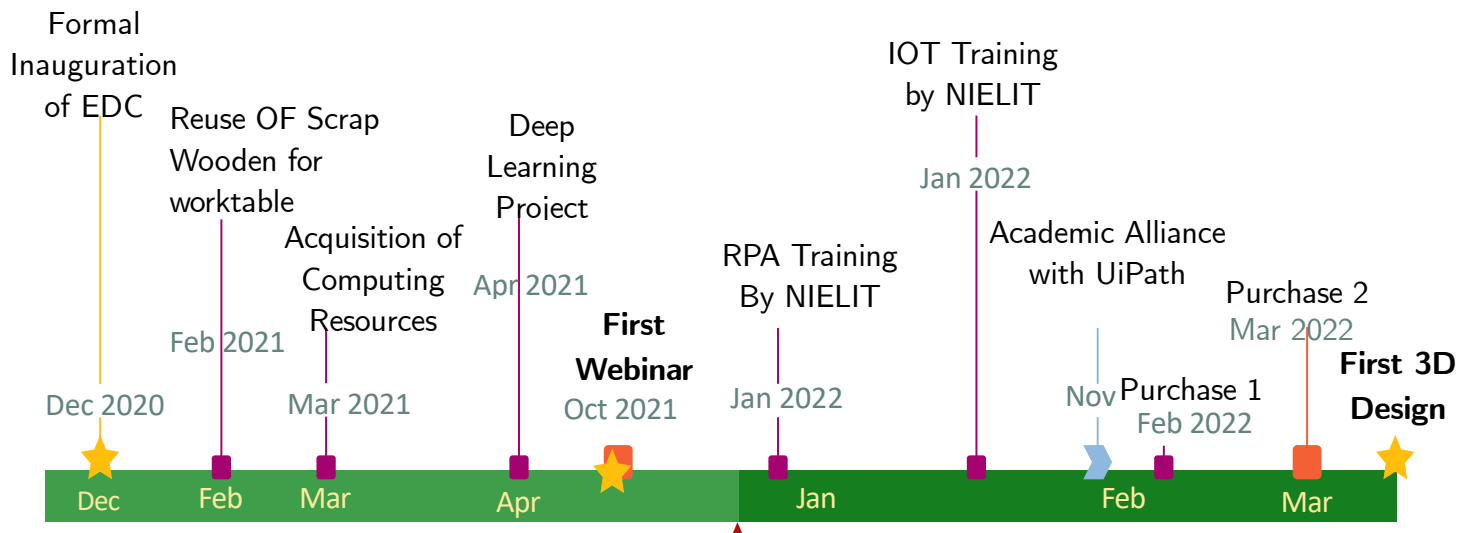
Formal Inauguration of EDC

Dec 2020

Reuse OF Scrap Wooden for worktable

Feb 2021

Acquisition of Computing Resources

Mar 2021

Deep Learning Project

Apr 2021

First Webinar

Oct 2021

RPA Training By NIELIT

Jan 2022

IOT Training by NIELIT

Jan 2022

Academic Alliance with UiPath

Nov

Purchase 1

Feb 2022

Purchase 2

Mar 2022

First 3D Design

Dec Feb Mar Apr Jan Feb Mar